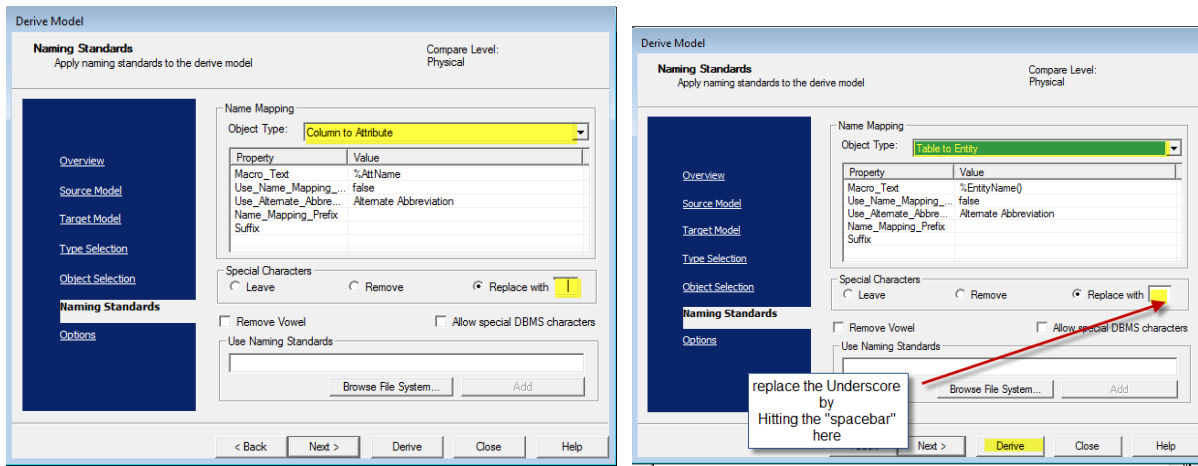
Derive Model

Naming Standards
Apply naming standards to the derive model

Compare Level:
Physical

Overview
Source Model
Target Model
Type Selection
Object Selection
Naming Standards
Options

Name Mapping
Object Type: Column to Attribute

| Property | Value |
|---|---|
| Macro_Text | %AttName |
| Use_Name_Mapping_... | false |
| Use_Alternate_Abbre... | Alternate Abbreviation |
| Name_Mapping_Prefix | |
| Suffix | |

Special Characters
Leave
Remove
Replace with

Remove Vowel
Allow special DBMS characters

Use Naming Standards
Browse File System...
Add

< Back
Next >
Derive
Close
Help

Derive Model

Naming Standards
Apply naming standards to the derive model

Compare Level:
Physical

Overview
Source Model
Target Model
Type Selection
Object Selection
Naming Standards
Options

Name Mapping
Object Type: Table to Entity

| Property | Value |
|---|---|
| Macro_Text | %EntityName() |
| Use_Name_Mapping_... | false |
| Use_Alternate_Abbre... | Alternate Abbreviation |
| Name_Mapping_Prefix | |
| Suffix | |

Special Characters
Leave
Remove
Replace with

Remove Vowel
Allow special DBMS characters

Use Naming Standards
Browse File System...
Add

replace the Underscore by Hitting the "spacebar" here

Next >
Derive
Close
Help